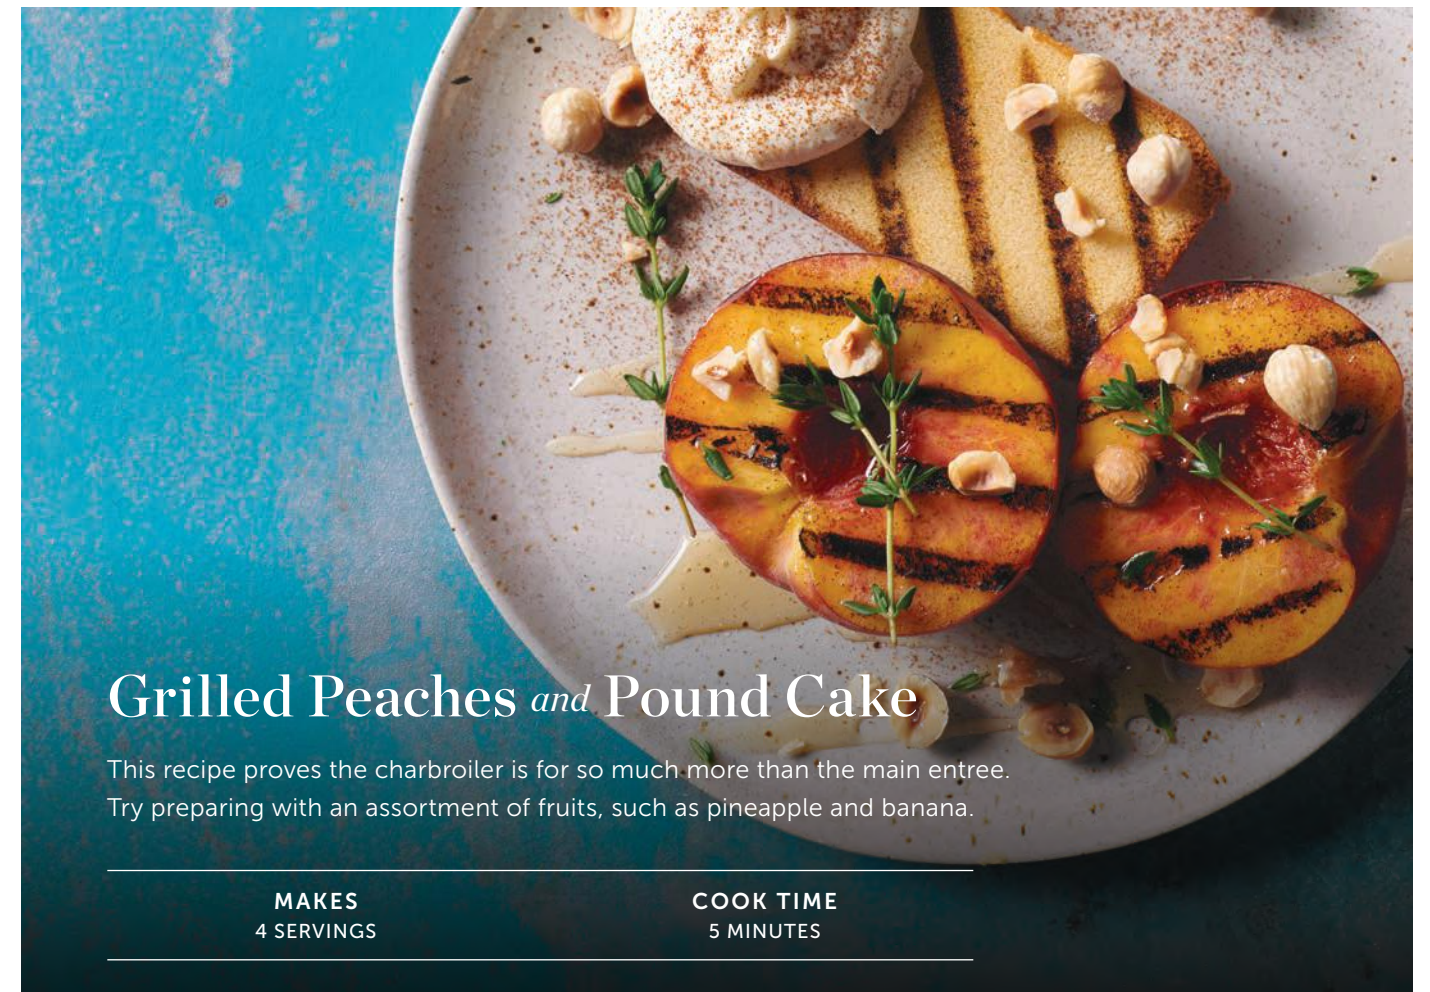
Grilled Peaches and Pound Cake

This recipe proves the charbroiler is for so much more than the main entree. Try preparing with an assortment of fruits, such as pineapple and banana.

MAKES
4 SERVINGS

COOK TIME
5 MINUTES